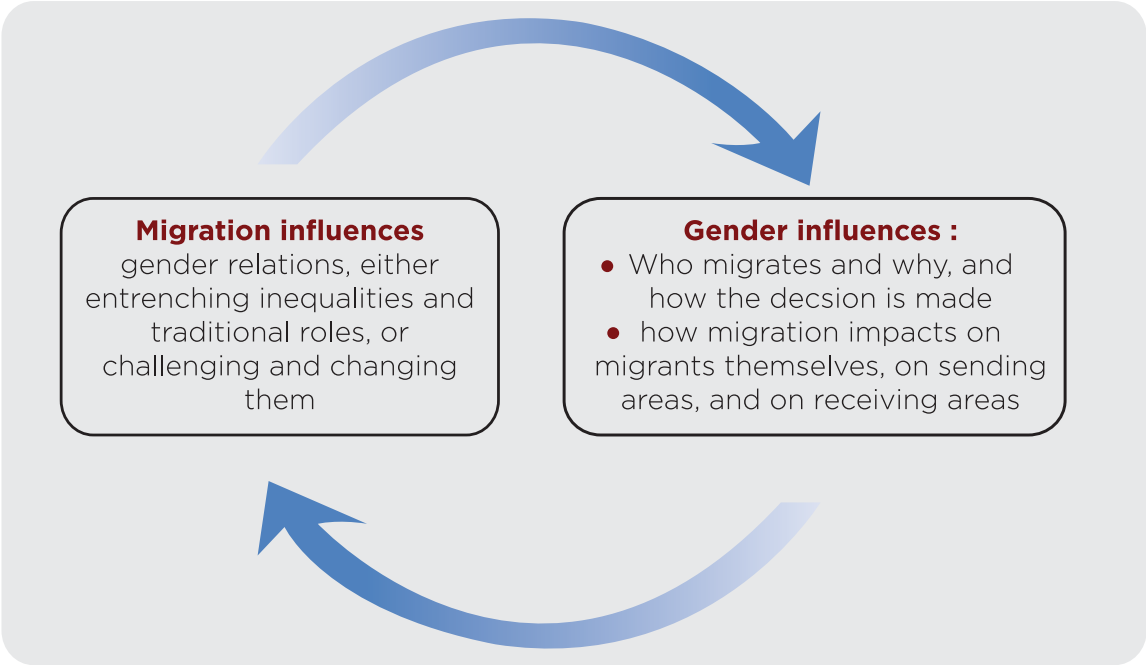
**Migration influences**
gender relations, either entrenching inequalities and traditional roles, or challenging and changing them

**Gender influences :**
- Who migrates and why, and how the decsion is made
- how migration impacts on migrants themselves, on sending areas, and on receiving areas